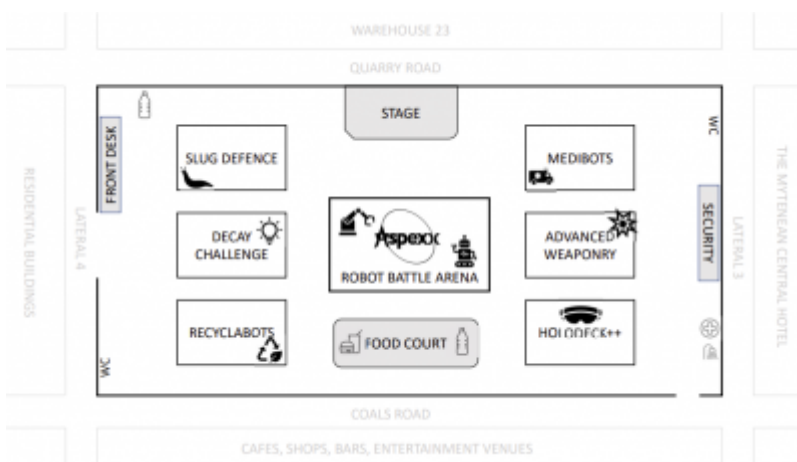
WAREHOUSE 23

QUARRY ROAD

RESIDENTIAL BUILDINGS

LATERAL 4

FRONT DESK

STAGE

WC

SLUG DEFENCE

MEDIBOTS

DECAY CHALLENGE

Aspexx

ROBOT BATTLE ARENA

ADVANCED WEAPONRY

SECURITY

LATERAL 3

THE MYTENEAN CENTRAL HOTEL

RECYCLABOTS

FOOD COURT

HOLODECK++

WC

COALS ROAD

CAFES, SHOPS, BARS, ENTERTAINMENT VENUES